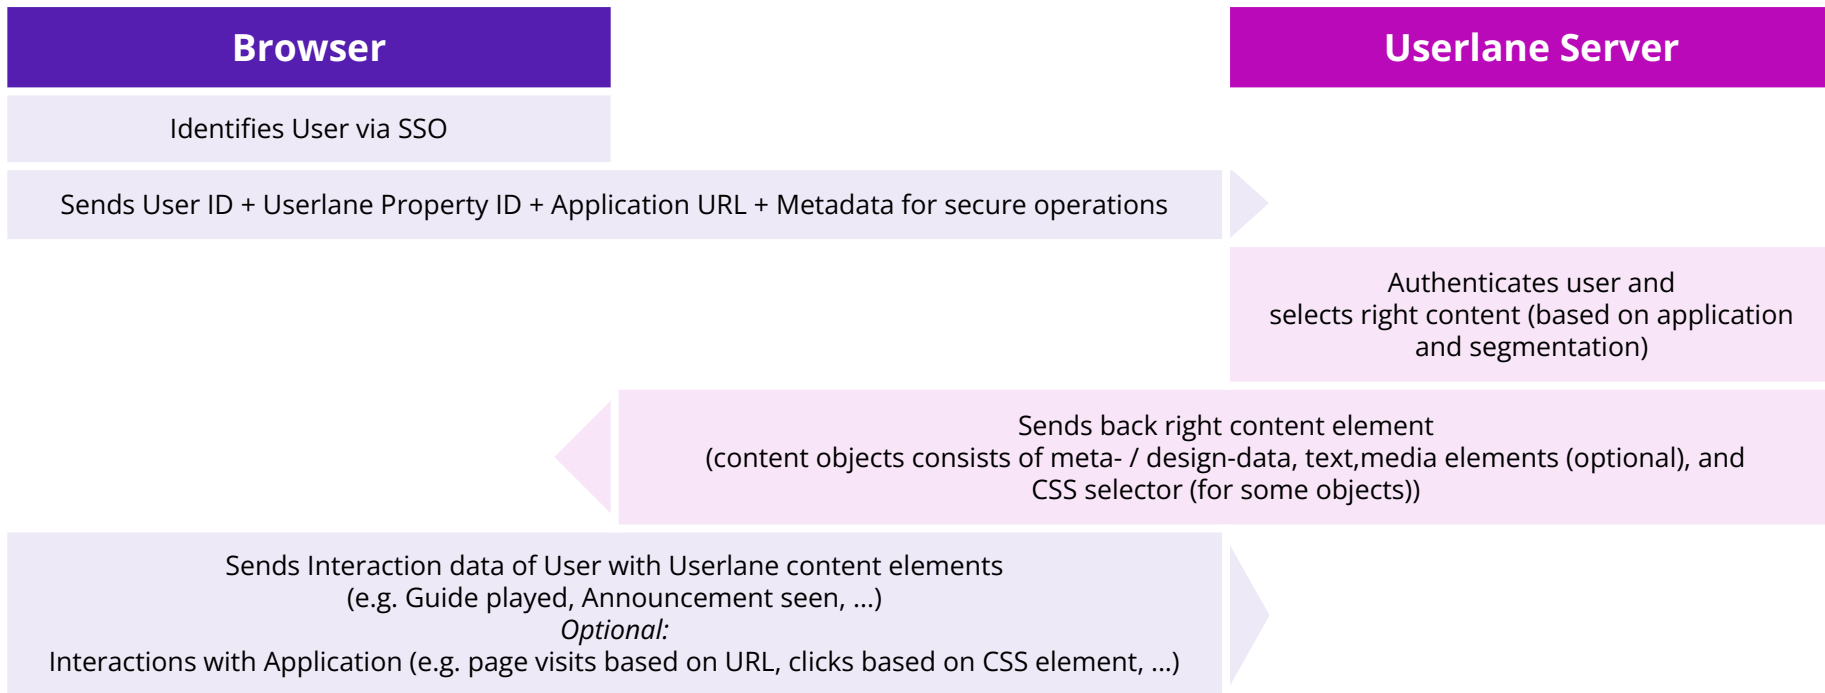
Browser

Userlane Server

Identifies User via SSO

Sends User ID + Userlane Property ID + Application URL + Metadata for secure operations

Authenticates user and selects right content (based on application and segmentation)

Sends back right content element (content objects consists of meta- / design-data, text,media elements (optional), and CSS selector (for some objects))

Sends Interaction data of User with Userlane content elements (e.g. Guide played, Announcement seen, ...)
*Optional:*
Interactions with Application (e.g. page visits based on URL, clicks based on CSS element, ...)